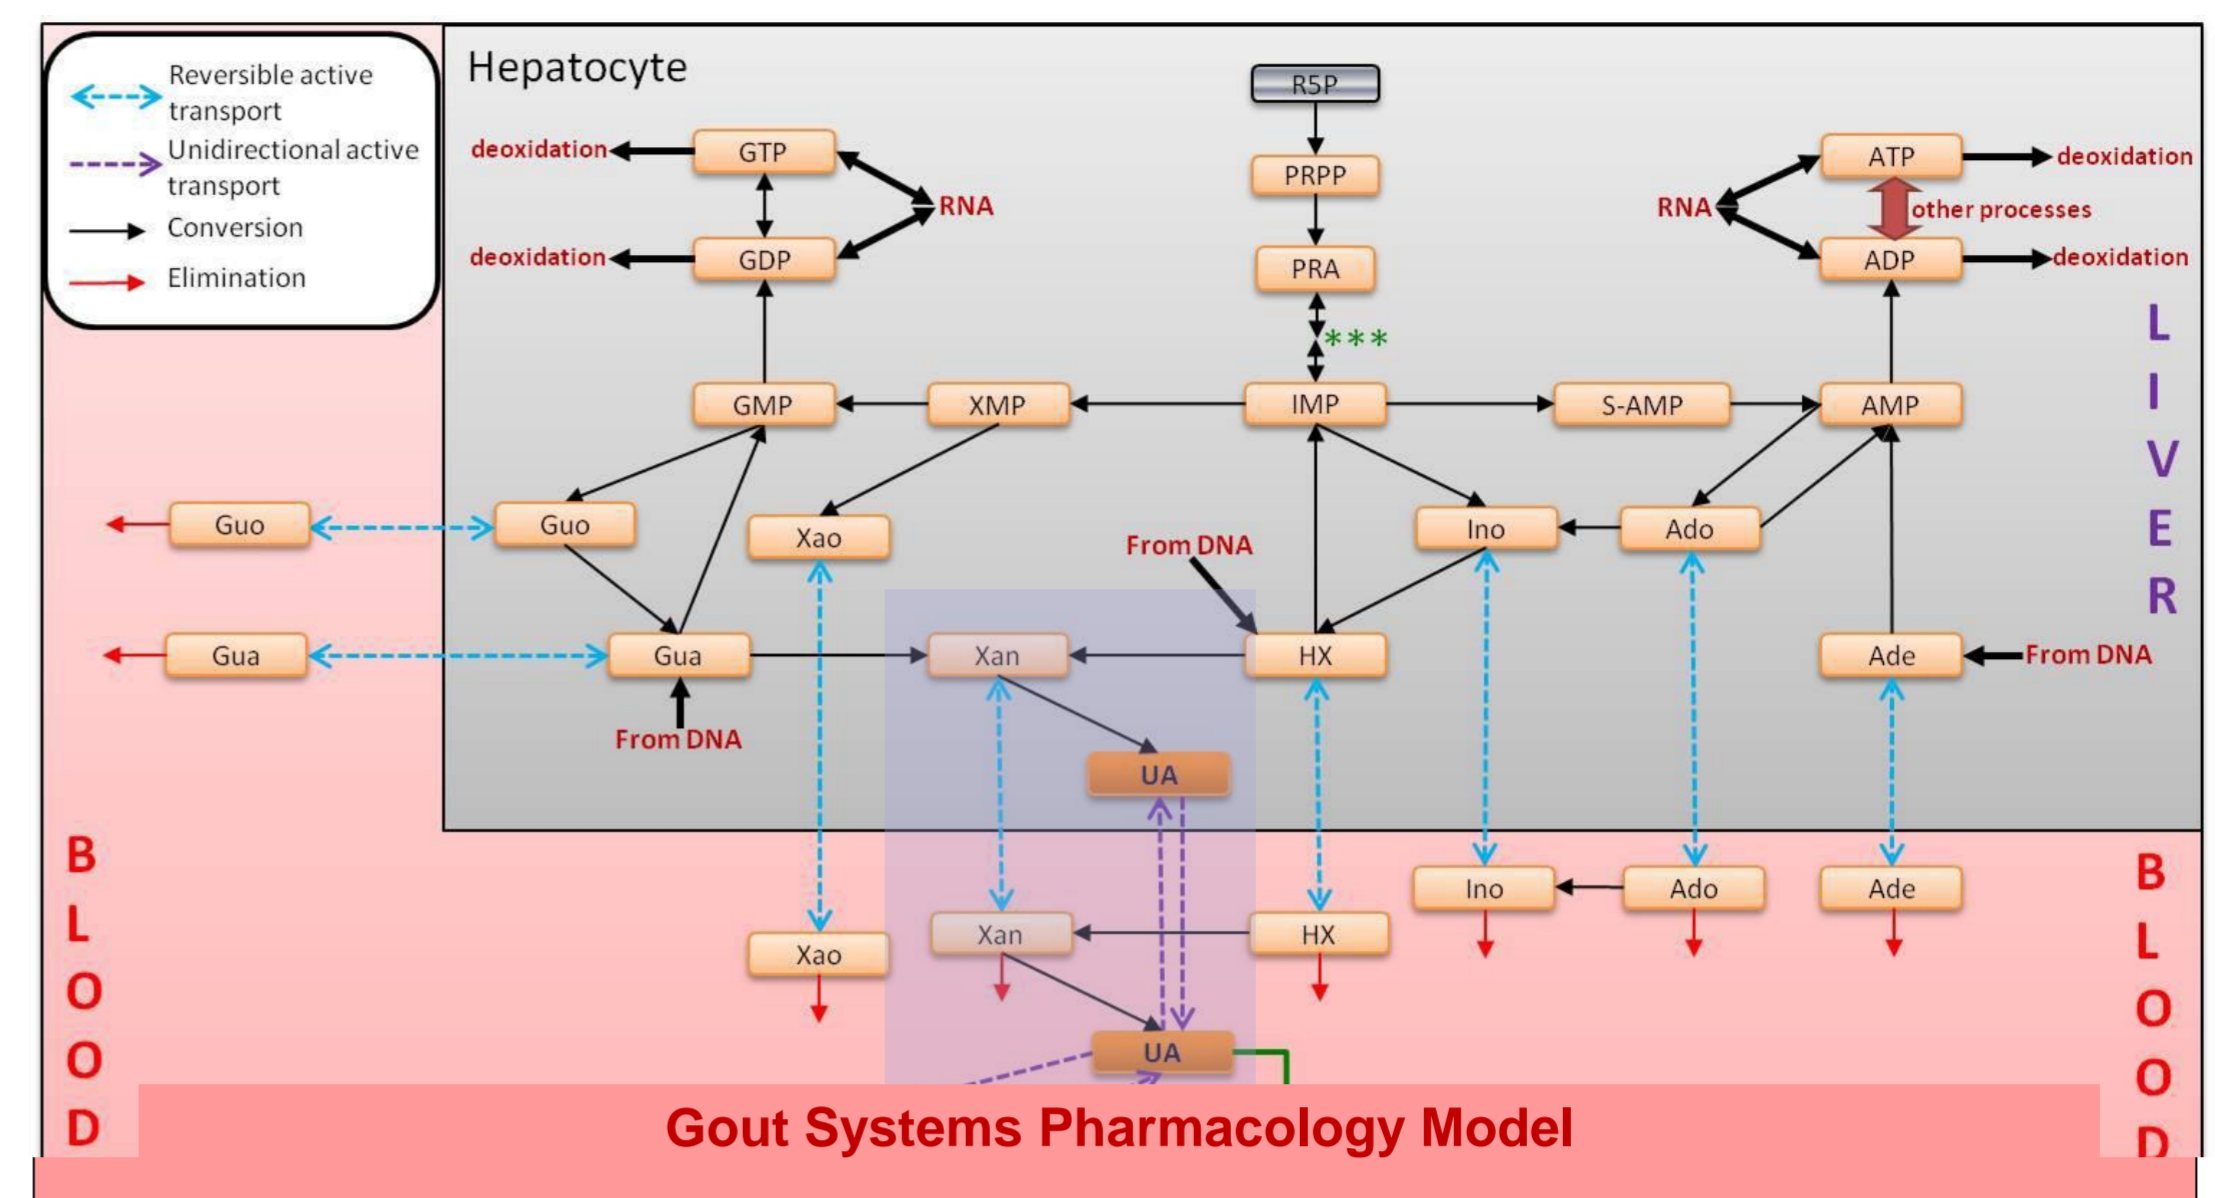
Reversible active transport
Unidirectional active transport
Conversion
Elimination

Hepatocyte

R5P
PRPP
PRA
***
deoxidation
GTP
RNA
deoxidation
GDP
ATP
deoxidation
RNA
other processes
ADP
deoxidation

L
I
V
E
R

GMP
XMP
IMP
S-AMP
AMP
Guo
Guo
Xao
Ino
Ado
From DNA
Gua
Gua
Xan
HX
Ade
From DNA
From DNA
UA

B
L
O
O
D

B
L
O
O
D

Xao
Xan
HX
Ino
Ado
Ade
UA

Gout Systems Pharmacology Model